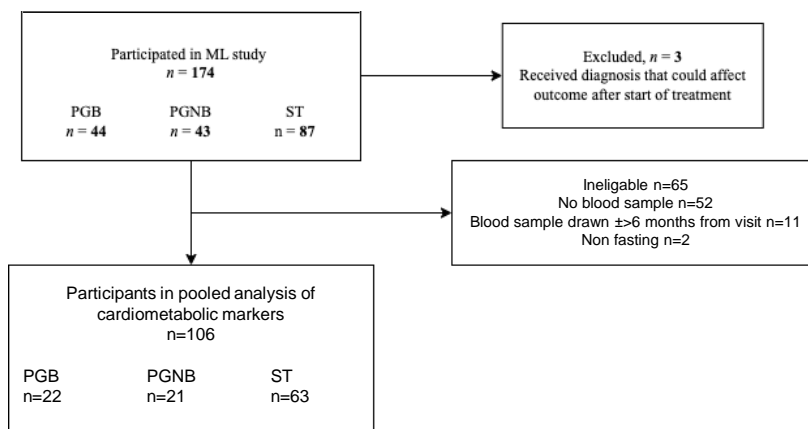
Participated in ML study
$n$ = **174**

PGB
$n$ = **44**

PGNB
$n$ = **43**

ST
$n$ = **87**

Excluded, $n$ = **3**
Received diagnosis that could affect outcome after start of treatment

Ineligable n=65
No blood sample n=52
Blood sample drawn ±>6 months from visit n=11
Non fasting n=2

Participants in pooled analysis of cardiometabolic markers
n=106

PGB
n=22

PGNB
n=21

ST
n=63